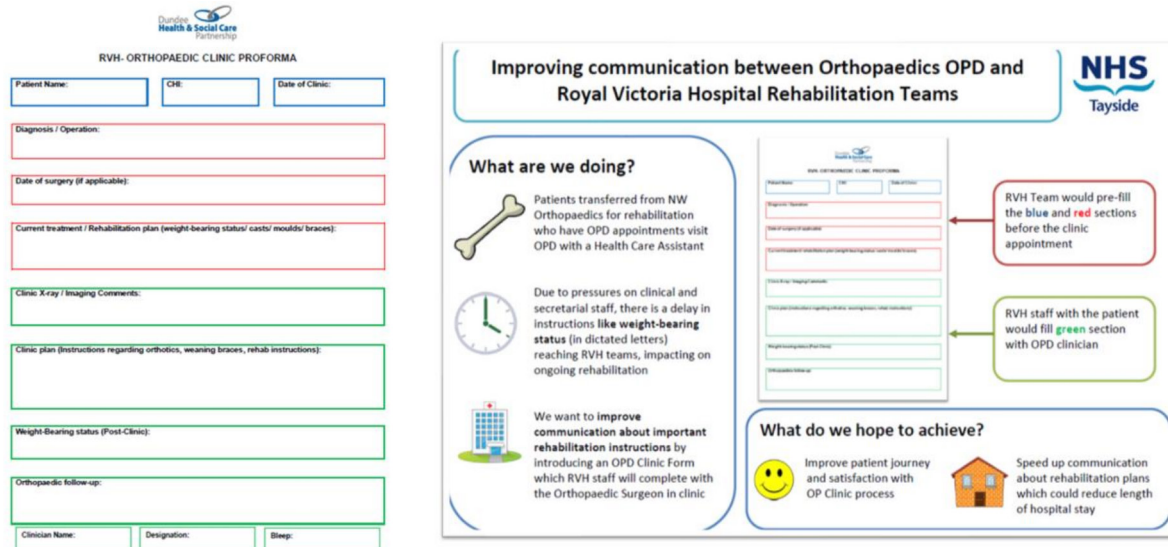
Dundee Health & Social Care Partnership

RVH- ORTHOPAEDIC CLINIC PROFORMA

Patient Name:

CHI:

Date of Clinic:

Diagnosis / Operation:

Date of surgery (if applicable):

Current treatment / Rehabilitation plan (weight-bearing status/ casts/ moulds/ braces):

Clinic X-ray / Imaging Comments:

Clinic plan (Instructions regarding orthotics, weaning braces, rehab instructions):

Weight-Bearing status (Post-Clinic):

Orthopaedic follow-up:

Clinician Name:

Designation:

Bleep:

Improving communication between Orthopaedics OPD and Royal Victoria Hospital Rehabilitation Teams

NHS Tayside

What are we doing?

Patients transferred from NW Orthopaedics for rehabilitation who have OPD appointments visit OPD with a Health Care Assistant

Due to pressures on clinical and secretarial staff, there is a delay in instructions like weight-bearing status (in dictated letters) reaching RVH teams, impacting on ongoing rehabilitation

We want to improve communication about important rehabilitation instructions by introducing an OPD Clinic Form which RVH staff will complete with the Orthopaedic Surgeon in clinic

RVH Team would pre-fill the blue and red sections before the clinic appointment

RVH staff with the patient would fill green section with OPD clinician

What do we hope to achieve?

Improve patient journey and satisfaction with OP Clinic process

Speed up communication about rehabilitation plans which could reduce length of hospital stay